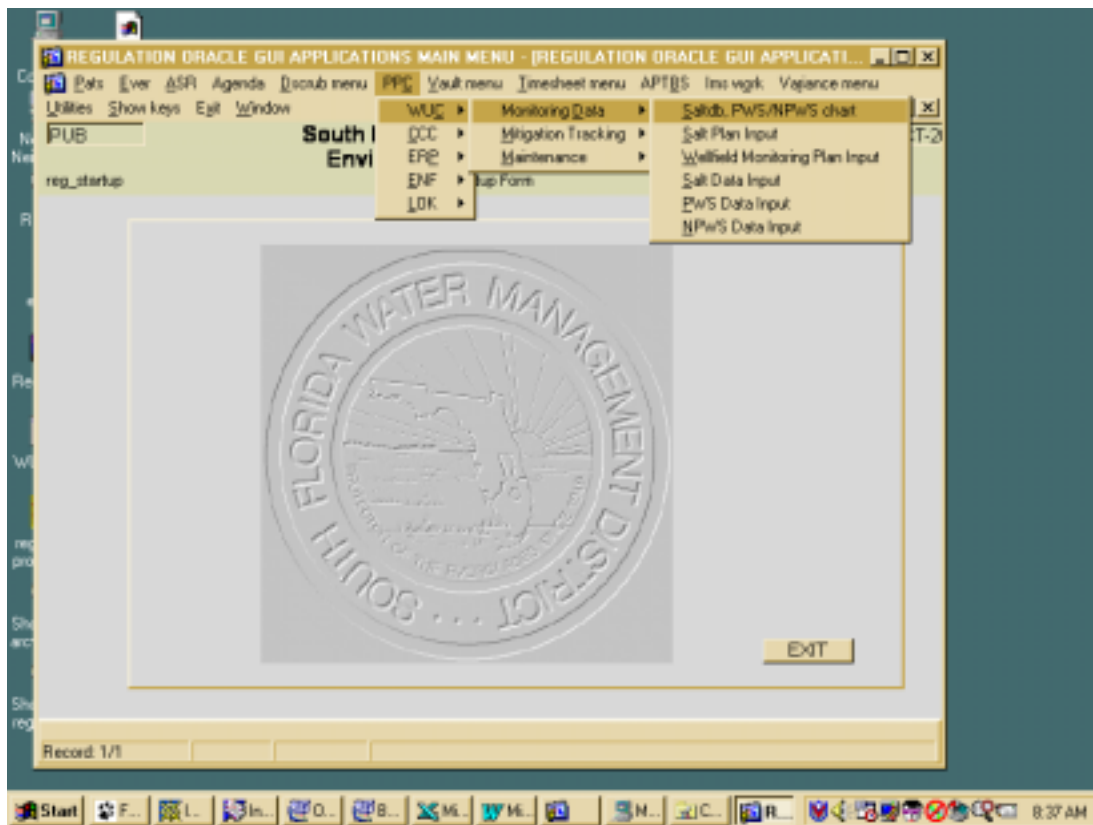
REGULATION ORACLE GUI APPLICATIONS MAIN MENU - [REGULATION ORACLE GUI APPLICATI...

Pats Ever ASR Agenda Dscrub menu PPC Vault menu Timesheet menu APTBS Ims wgrk Variance menu

Utilities Show keys Exit Window

PUB

South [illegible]
Envi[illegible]

reg_startup

WUC
CCC
ERP
ENF
LOK

Monitoring Data
Mitigation Tracking
Maintenance

Saltdb, PWS/NPWS chart
Salt Plan Input
Wellfield Monitoring Plan Input
Salt Data Input
PWS Data Input
NPWS Data Input

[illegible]up Form

CT-2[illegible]

SOUTH FLORIDA WATER MANAGEMENT DISTRICT

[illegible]

EXIT

Record: 1/1

Start F... I... In... O... B... Mi... Mi... M... C... R...

8:37 AM